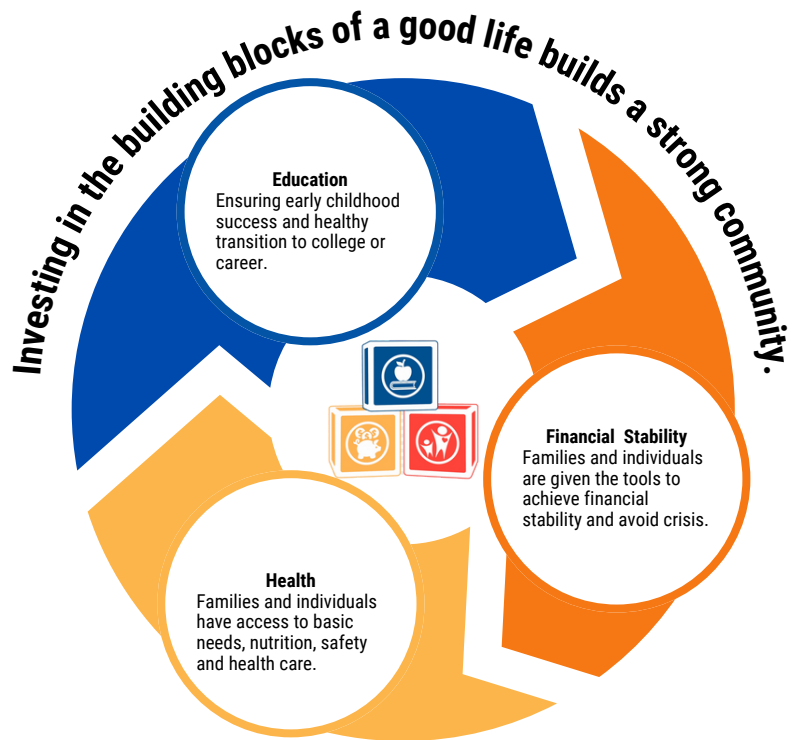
Investing in the building blocks of a good life builds a strong community.

Education
Ensuring early childhood success and healthy transition to college or career.

Financial Stability
Families and individuals are given the tools to achieve financial stability and avoid crisis.

Health
Families and individuals have access to basic needs, nutrition, safety and health care.